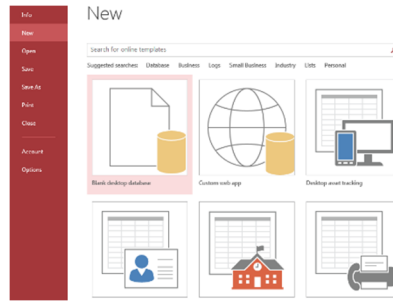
Info
New
Open
Save
Save As
Print
Close
Account
Options

New

Search for online templates

Suggested searches: Database Business Logs Small Business Industry Lists Personal

Blank desktop database
Custom web app
Desktop asset tracking